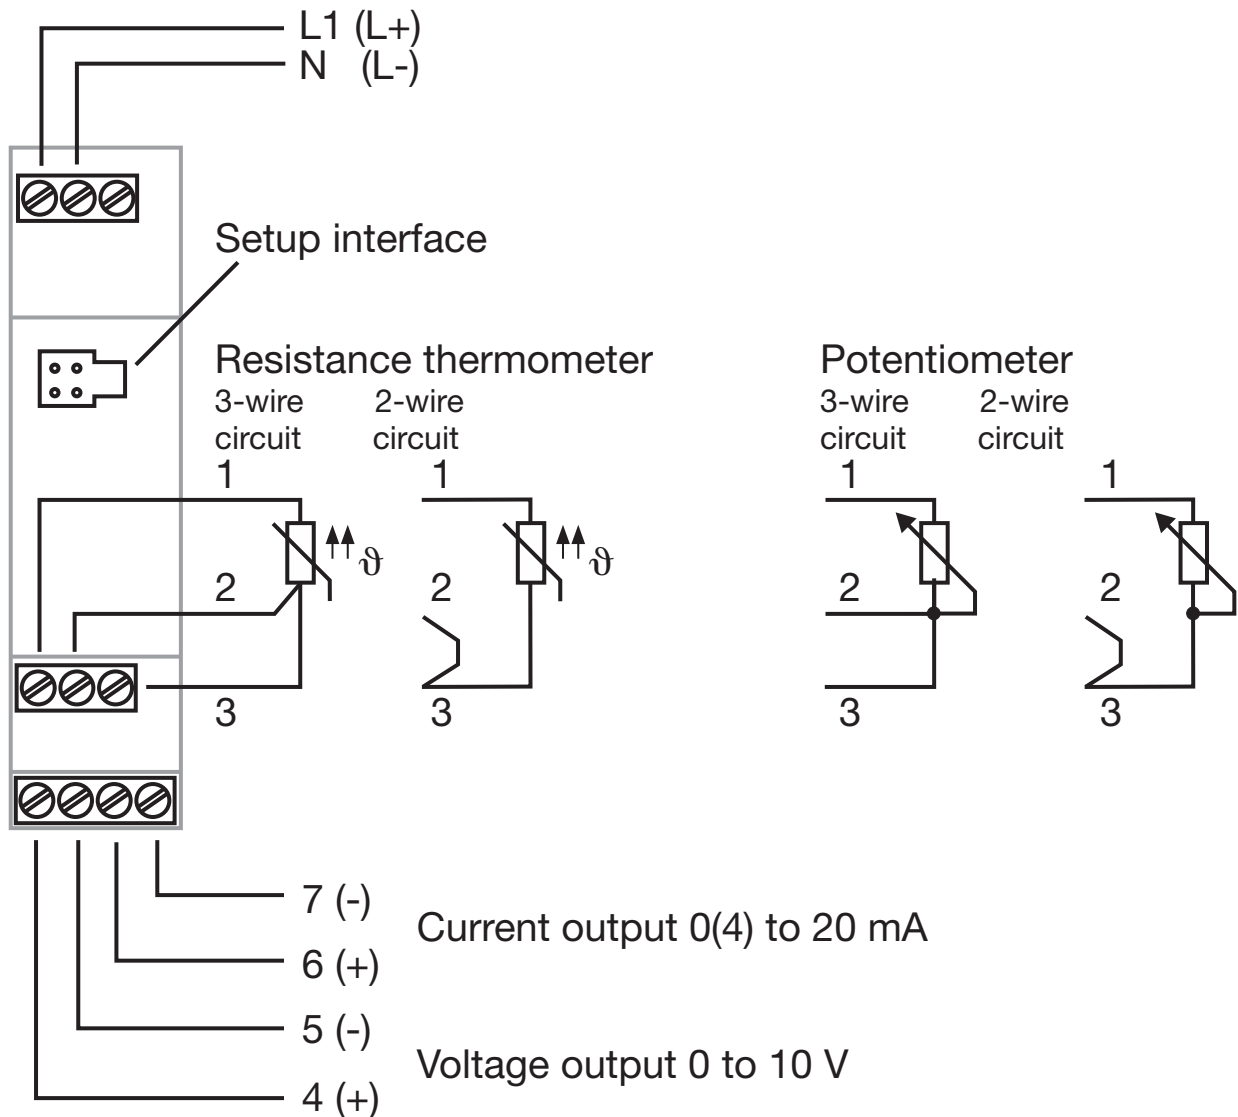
L1 (L+)
N (L-)

Setup interface

Resistance thermometer
3-wire circuit
2-wire circuit

1
2
3
$\vartheta$

1
2
3
$\vartheta$

Potentiometer
3-wire circuit
2-wire circuit

1
2
3

1
2
3

7 (-)
Current output 0(4) to 20 mA
6 (+)
5 (-)
Voltage output 0 to 10 V
4 (+)